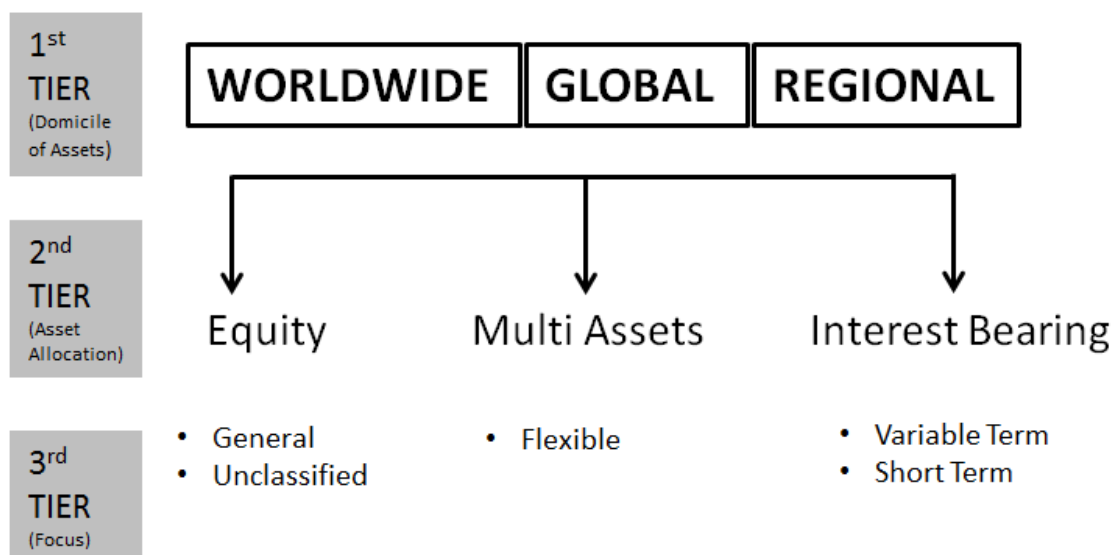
1$^{st}$ TIER (Domicile of Assets)

WORLDWIDE GLOBAL REGIONAL

2$^{nd}$ TIER (Asset Allocation)

Equity Multi Assets Interest Bearing

3$^{rd}$ TIER (Focus)

- General
- Unclassified

- Flexible

- Variable Term
- Short Term